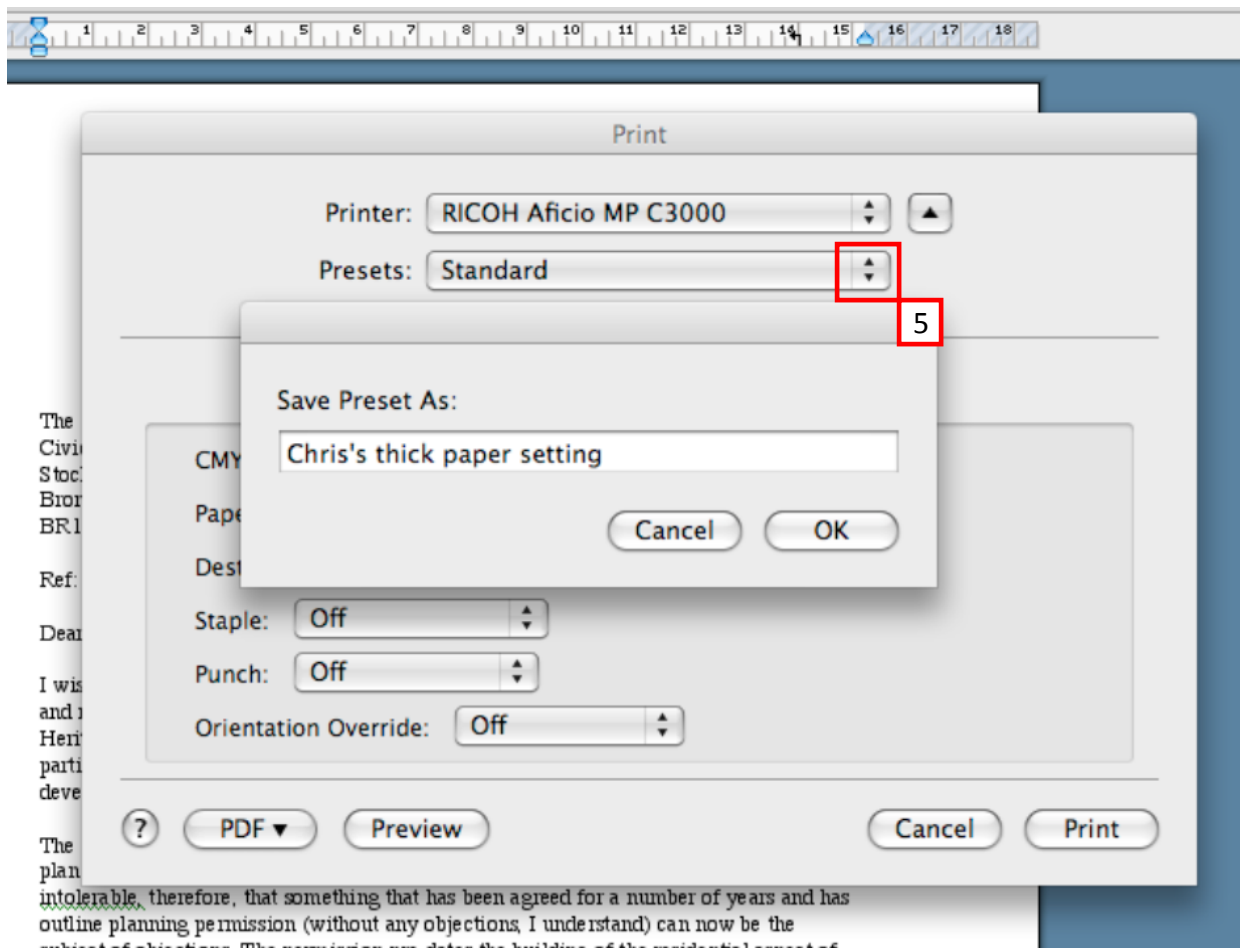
1 2 3 4 5 6 7 8 9 10 11 12 13 14 15 16 17 18

Print

Printer: RICOH Aficio MP C3000

Presets: Standard

5

Save Preset As:

Chris's thick paper setting

Cancel OK

The
Civi
Stoc
Bron
BR1

Ref:

Dear

I wis
and
Heri
parti
deve

The
plan
intolerable, therefore, that something that has been agreed for a number of years and has outline planning permission (without any objections, I understand) can now be the
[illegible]

CMY
Pape
Dest
Staple: Off
Punch: Off
Orientation Override: Off

? PDF ▾ Preview Cancel Print